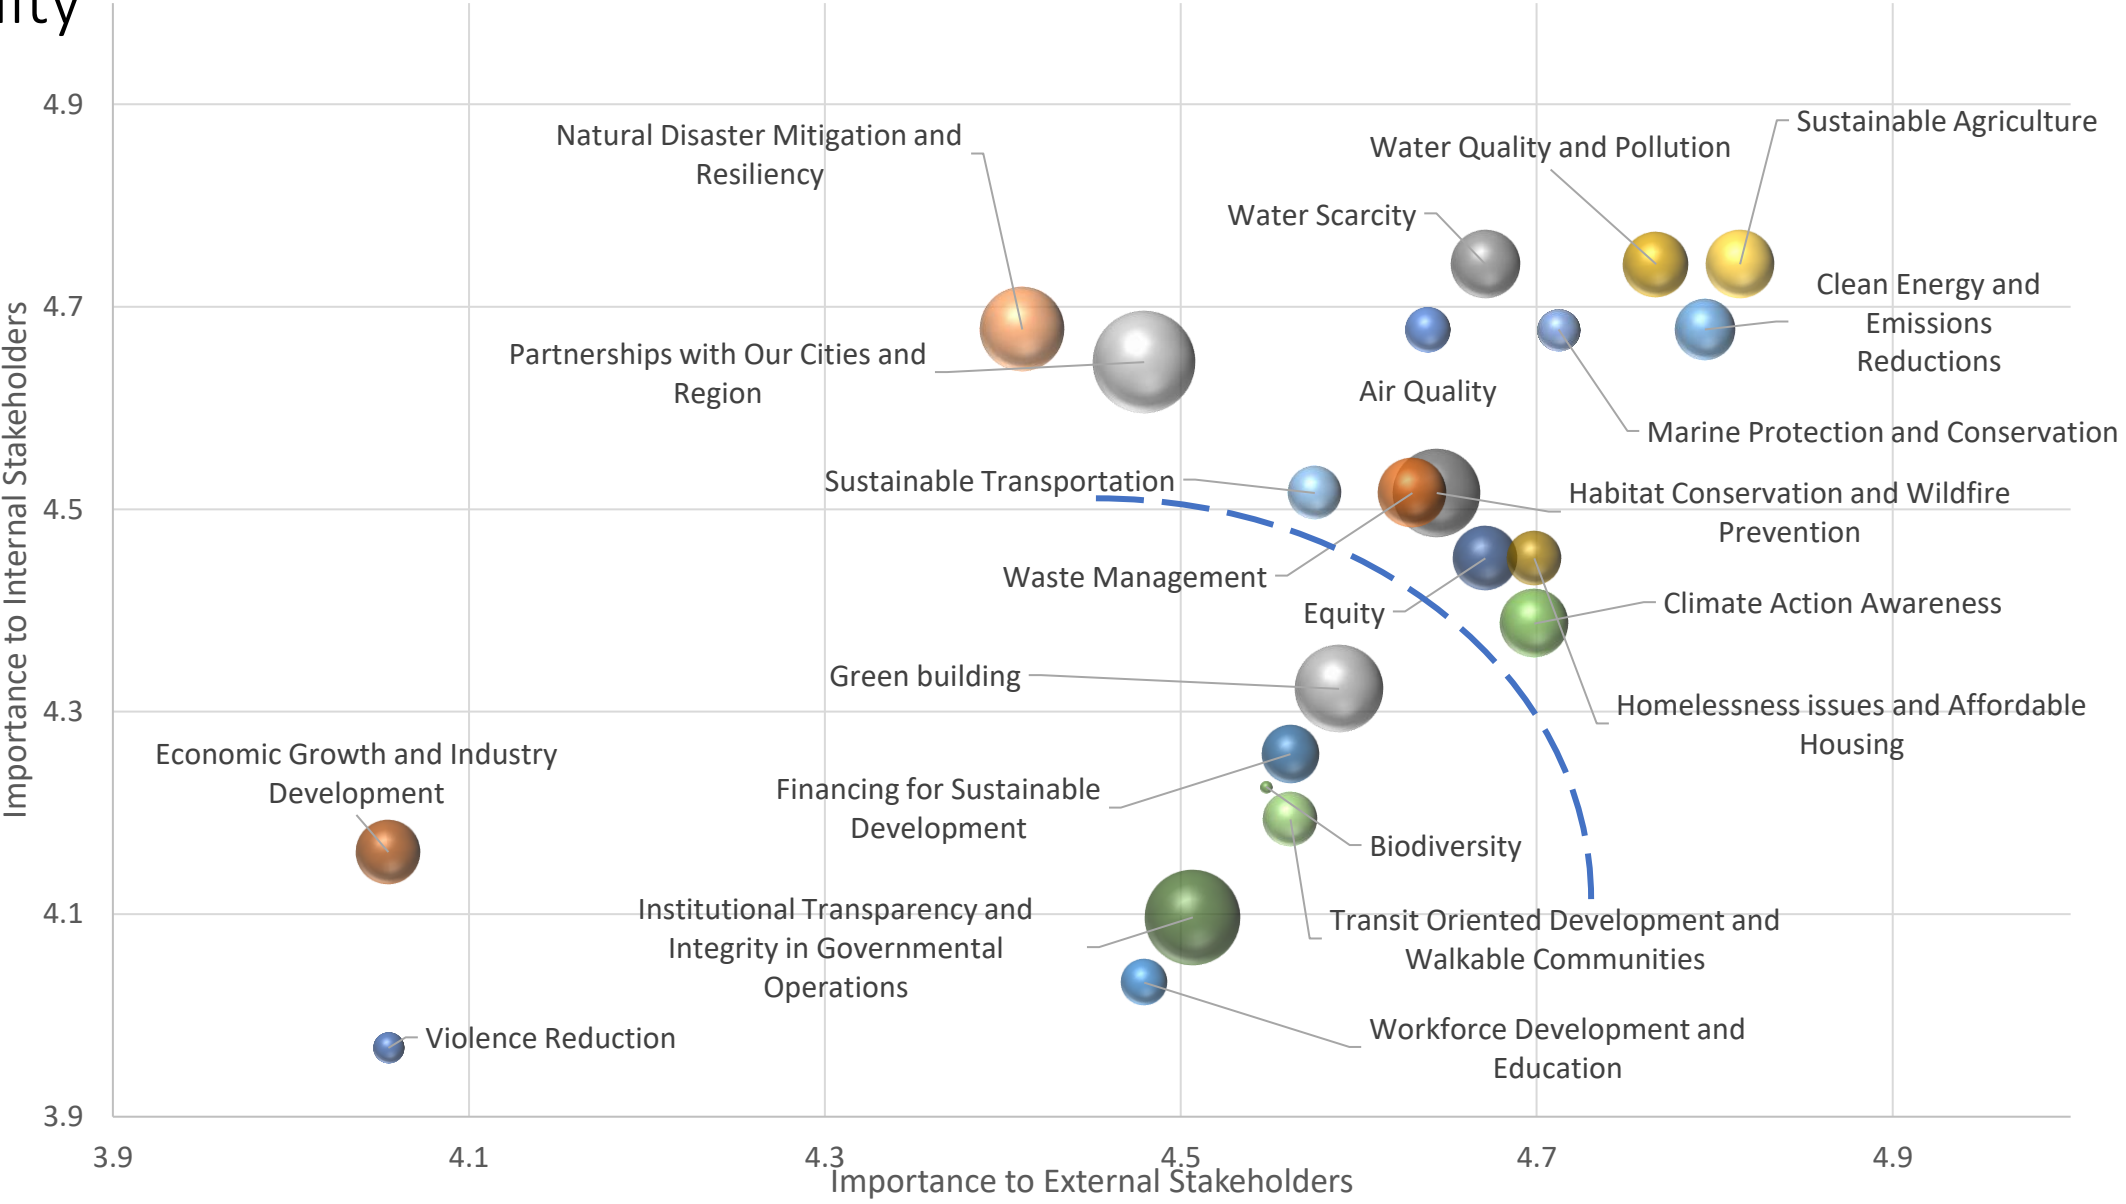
ity

Importance to Internal Stakeholders

4.9
4.7
4.5
4.3
4.1
3.9

Natural Disaster Mitigation and Resiliency
Water Quality and Pollution
Sustainable Agriculture
Water Scarcity
Clean Energy and Emissions Reductions
Partnerships with Our Cities and Region
Air Quality
Marine Protection and Conservation
Sustainable Transportation
Habitat Conservation and Wildfire Prevention
Waste Management
Equity
Climate Action Awareness
Green building
Homelessness issues and Affordable Housing
Economic Growth and Industry Development
Financing for Sustainable Development
Biodiversity
Institutional Transparency and Integrity in Governmental Operations
Transit Oriented Development and Walkable Communities
Violence Reduction
Workforce Development and Education

3.9
4.1
4.3
4.5
4.7
4.9
Importance to External Stakeholders